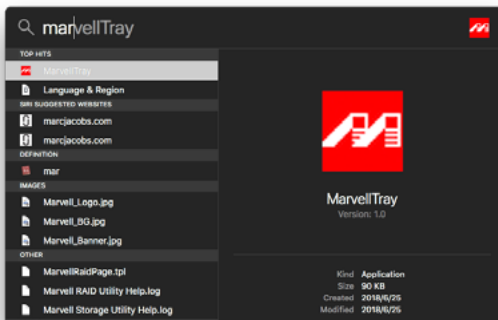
marvellTray

TOP HITS
MarvellTray
Language & Region
SIRI SUGGESTED WEBSITES
marcjacobs.com
marcjacobs.com
DEFINITION
mar
IMAGES
Marvell_Logo.jpg
Marvell_BG.jpg
Marvell_Banner.jpg
OTHER
MarvellRaidPage.tpl
Marvell RAID Utility Help.log
Marvell Storage Utility Help.log

MarvellTray
Version: 1.0

| | |
|---|---|
| Kind | Application |
| Size | 90 KB |
| Created | 2018/6/25 |
| Modified | 2018/6/25 |